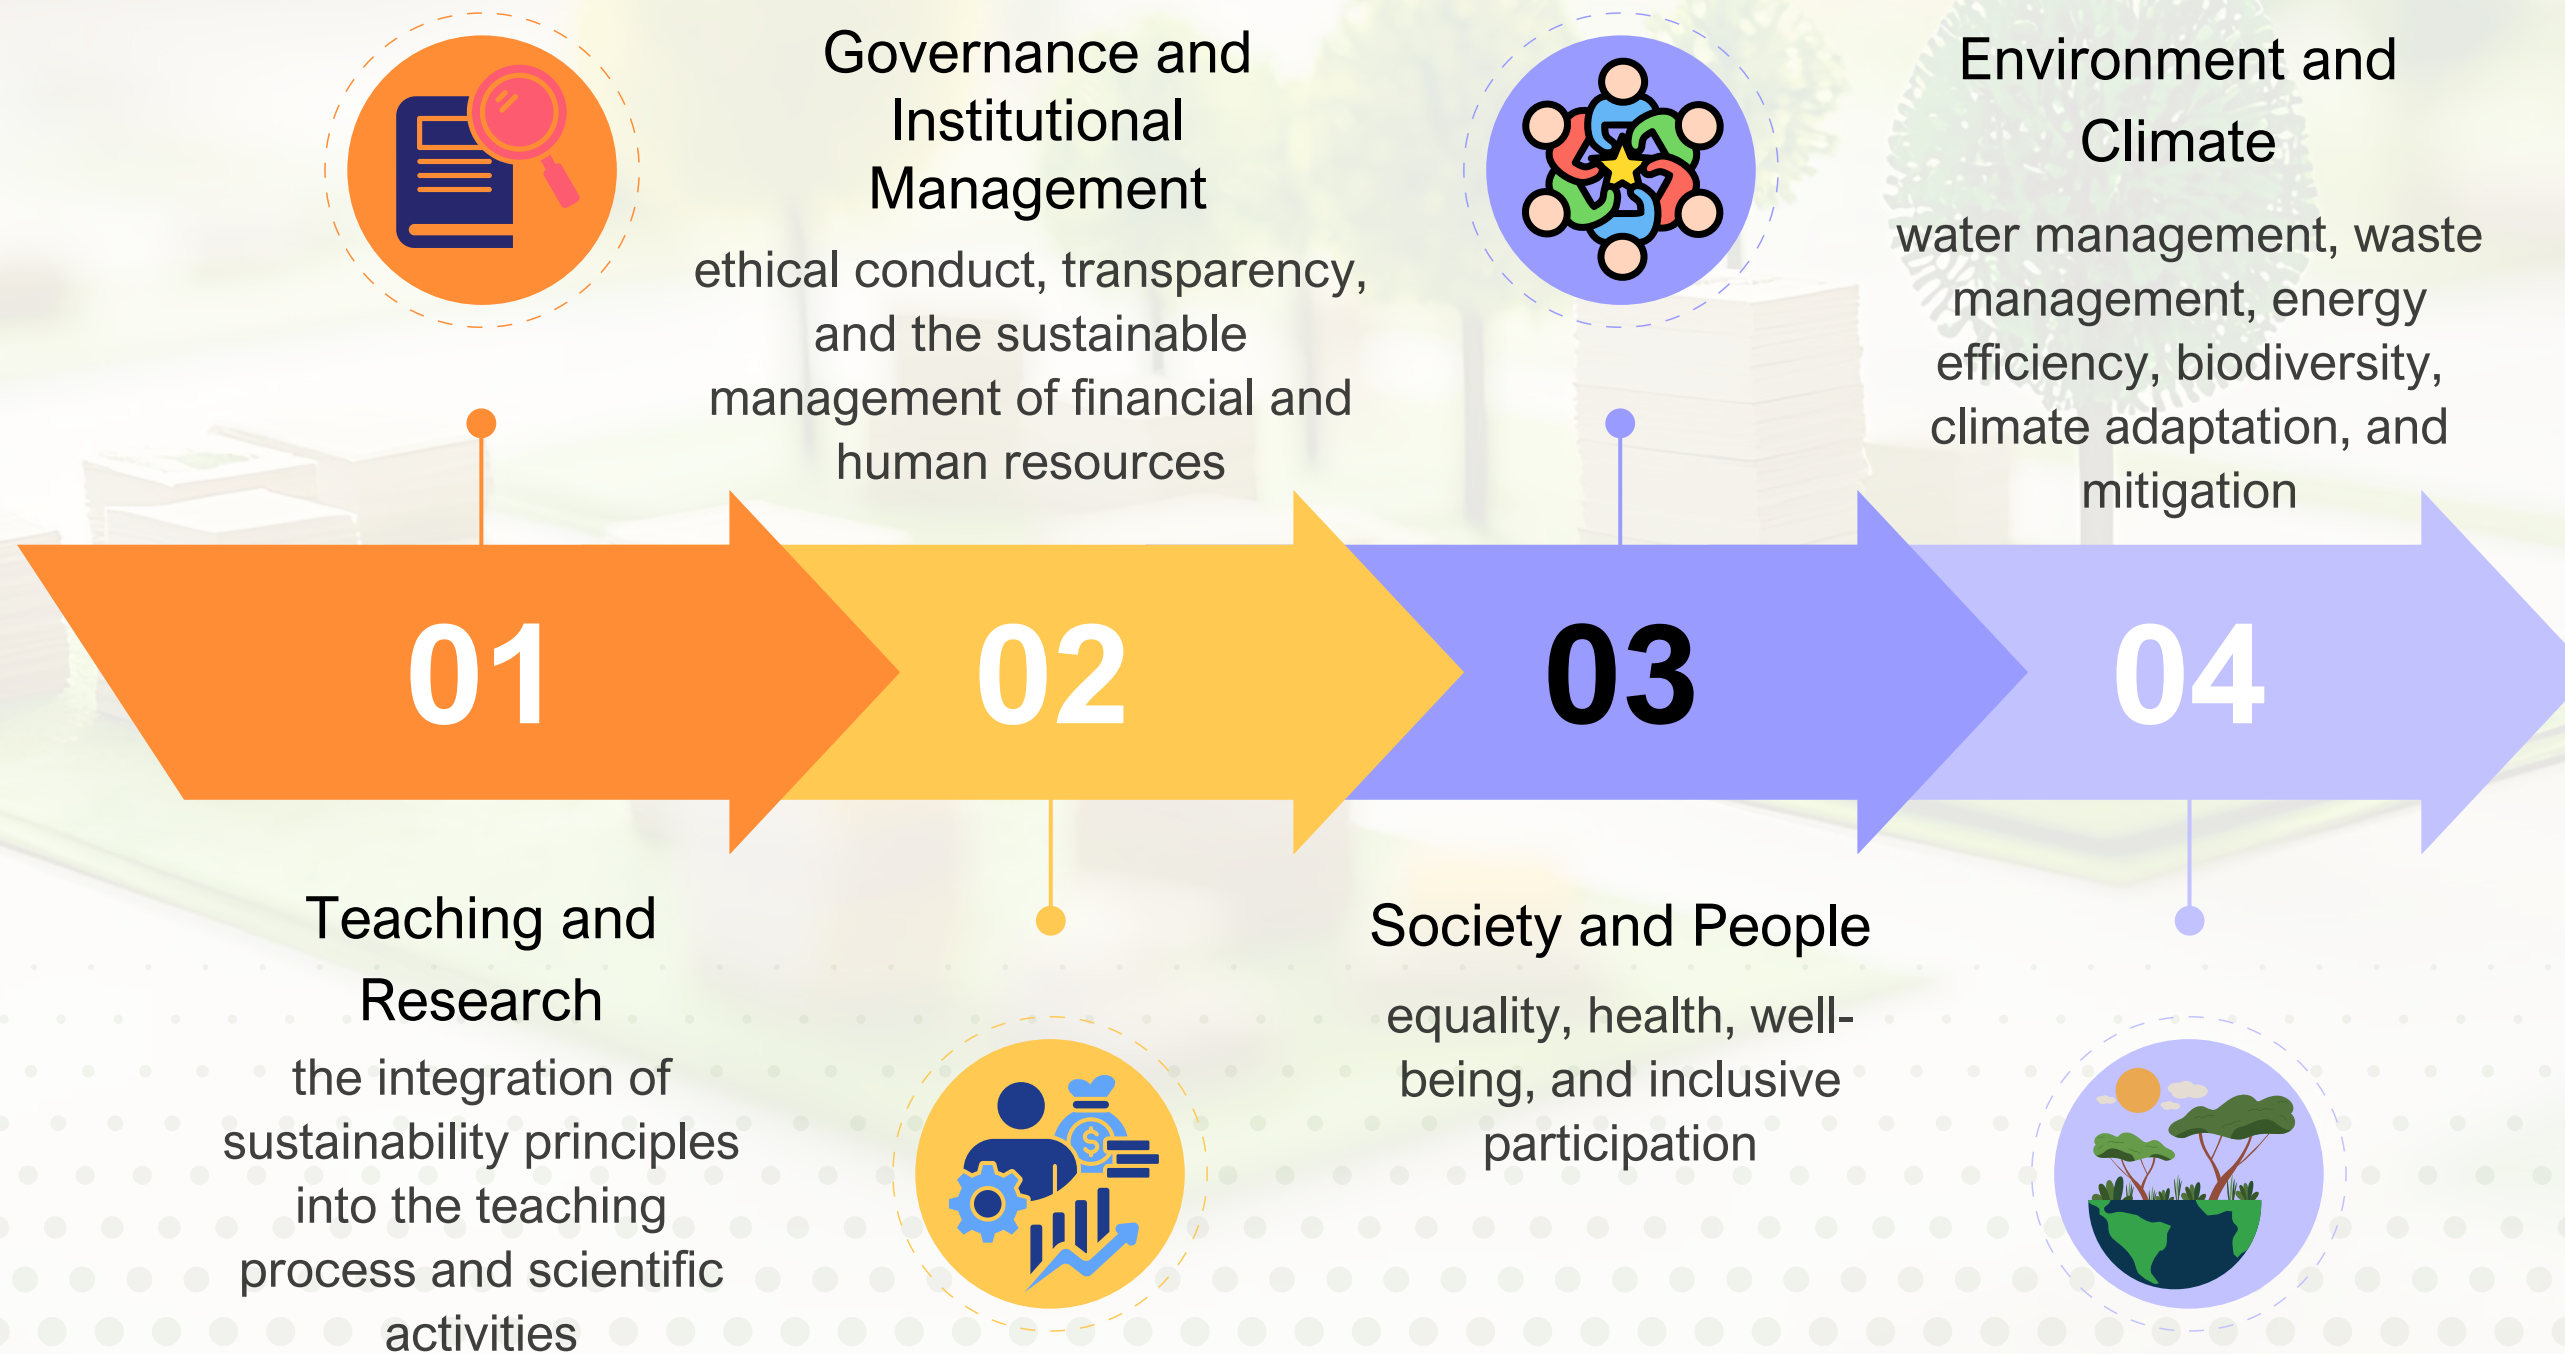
Governance and Institutional Management

ethical conduct, transparency, and the sustainable management of financial and human resources

Environment and Climate

water management, waste management, energy efficiency, biodiversity, climate adaptation, and mitigation

01

02

03

04

Teaching and Research

the integration of sustainability principles into the teaching process and scientific activities

Society and People

equality, health, well-being, and inclusive participation